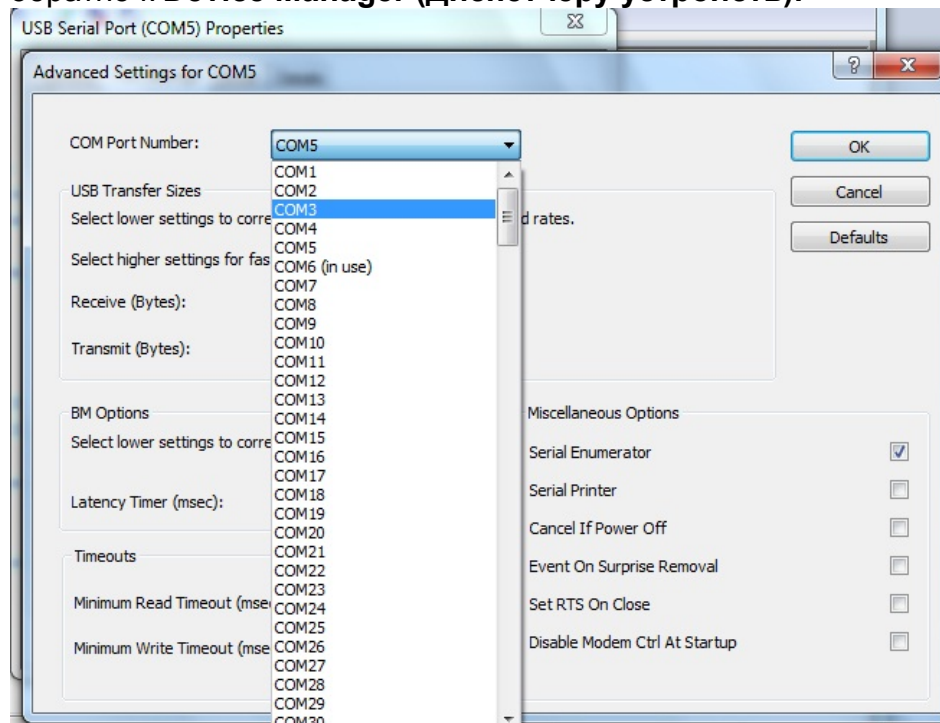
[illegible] Device Manager (Диспетчеру устройств).

USB Serial Port (COM5) Properties

Advanced Settings for COM5

COM Port Number: COM5

USB Transfer Sizes

Select lower settings to corre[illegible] d rates.

Select higher settings for fas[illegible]

Receive (Bytes):

Transmit (Bytes):

BM Options

Select lower settings to corre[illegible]

Latency Timer (msec):

Timeouts

Minimum Read Timeout (mse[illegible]

Minimum Write Timeout (mse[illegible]

COM1
COM2
COM3
COM4
COM5
COM6 (in use)
COM7
COM8
COM9
COM10
COM11
COM12
COM13
COM14
COM15
COM16
COM17
COM18
COM19
COM20
COM21
COM22
COM23
COM24
COM25
COM26
COM27
COM28
COM29
COM30

OK

Cancel

Defaults

Miscellaneous Options

Serial Enumerator

Serial Printer

Cancel If Power Off

Event On Surprise Removal

Set RTS On Close

Disable Modem Ctrl At Startup